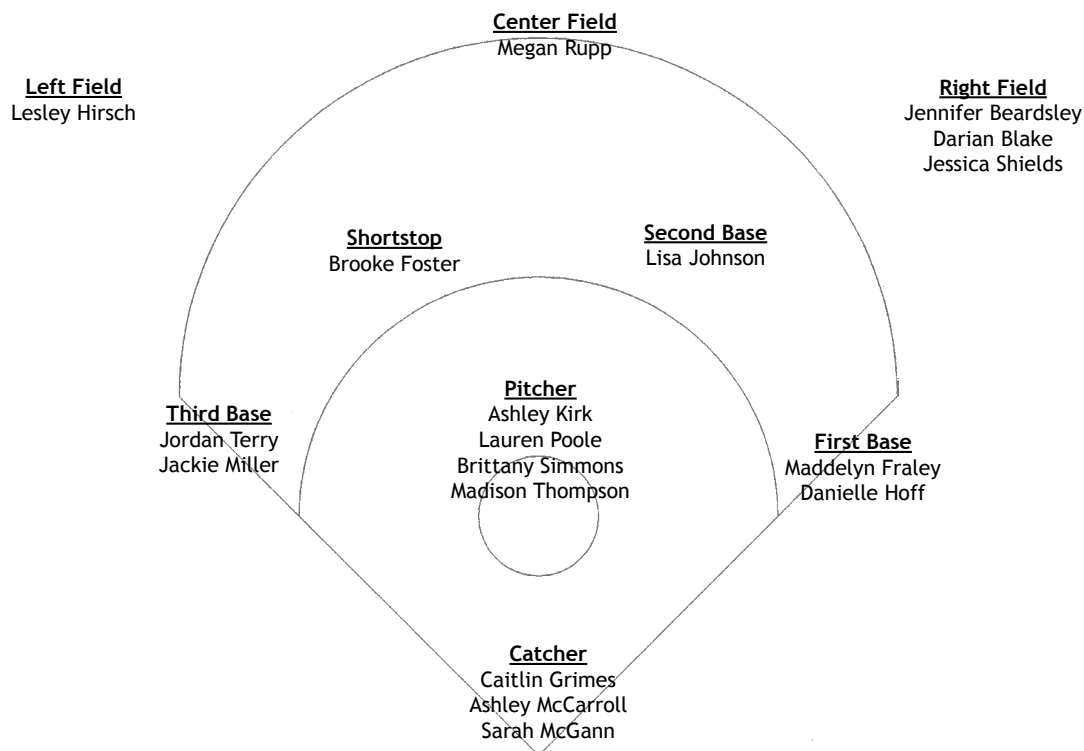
Center Field
Megan Rupp

Left Field
Lesley Hirsch

Right Field
Jennifer Beardsley
Darian Blake
Jessica Shields

Shortstop
Brooke Foster

Second Base
Lisa Johnson

Pitcher
Ashley Kirk
Lauren Poole
Brittany Simmons
Madison Thompson

Third Base
Jordan Terry
Jackie Miller

First Base
Maddelyn Fraley
Danielle Hoff

Catcher
Caitlin Grimes
Ashley McCarroll
Sarah McGann